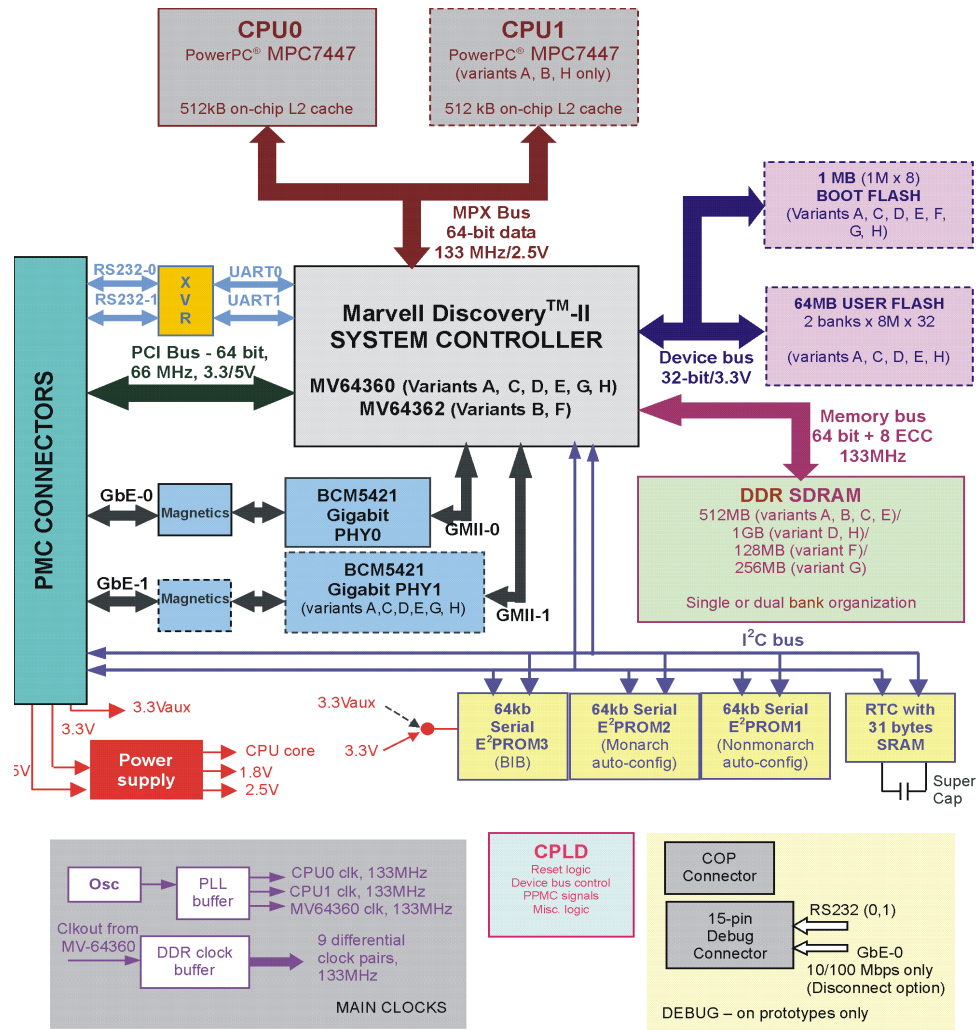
CPU0
PowerPC® MPC7447

512kB on-chip L2 cache

CPU1
PowerPC® MPC7447
(variants A, B, H only)

512 kB on-chip L2 cache

MPX Bus
64-bit data
133 MHz/2.5V

1 MB (1M x 8)
BOOT FLASH
(Variants A, C, D, E, F, G, H)

64MB USER FLASH
2 banks x 8M x 32

(variants A, C, D, E, H)

Device bus
32-bit/3.3V

PMC CONNECTORS

RS232-0
RS232-1

X
V
R

UART0
UART1

Marvell Discovery$^{TM}$-II
SYSTEM CONTROLLER

MV64360 (Variants A, C, D, E, G, H)
MV64362 (Variants B, F)

PCI Bus - 64 bit,
66 MHz, 3.3/5V

Memory bus
64 bit + 8 ECC
133MHz

GbE-0
Magnetics
BCM5421
Gigabit
PHY0
GMII-0

DDR SDRAM
512MB (variants A, B, C, E)/
1GB (variant D, H)/
128MB (variant F)/
256MB (variant G)

Single or dual bank organization

GbE-1
Magnetics
BCM5421
Gigabit PHY1
(variants A,C,D,E,G, H)
GMII-1

I$^2$C bus

3.3Vaux
3.3V
3.3Vaux
3.3V

64kb
Serial
E$^2$PROM3
(BIB)

64kb Serial
E$^2$PROM2
(Monarch
auto-config)

64kb Serial
E$^2$PROM1
(Nonmonarch
auto-config)

RTC with
31 bytes
SRAM

Super
Cap

5V
Power
supply
CPU core
1.8V
2.5V

Osc
PLL
buffer
CPU0 clk, 133MHz
CPU1 clk, 133MHz
MV64360 clk, 133MHz

Clkout from
MV-64360
DDR clock
buffer
9 differential
clock pairs,
133MHz

MAIN CLOCKS

CPLD
Reset logic
Device bus control
PPMC signals
Misc. logic

COP
Connector

15-pin
Debug
Connector

RS232 (0,1)
GbE-0
10/100 Mbps only
(Disconnect option)

DEBUG – on prototypes only